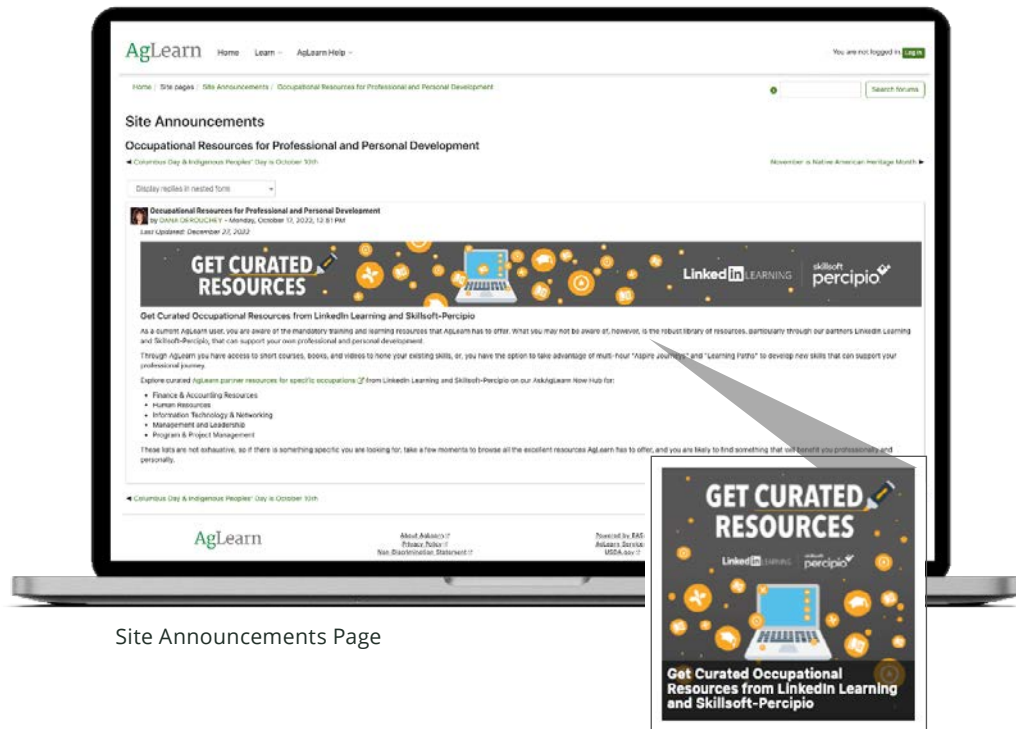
AgLearn Home Learn AgLearn Help

You are not logged in. Log in

Home / Site pages / Site Announcements / Occupational Resources for Professional and Personal Development

Search forums

Site Announcements

Occupational Resources for Professional and Personal Development

◄ Columbus Day & Indigenous Peoples' Day is October 10th

November is Native American Heritage Month ►

Display replies in nested form

Occupational Resources for Professional and Personal Development
by DANA DEROUCHEY - Monday, October 17, 2022, 12:51 PM
Last Updated: December 27, 2022

GET CURATED RESOURCES

Linked in LEARNING skillsoft percipio

Get Curated Occupational Resources from LinkedIn Learning and Skillsoft-Percipio

As a current AgLearn user, you are aware of the mandatory training and learning resources that AgLearn has to offer. What you may not be aware of, however, is the robust library of resources, particularly through our partners LinkedIn Learning and Skillsoft-Percipio, that can support your own professional and personal development.

Through AgLearn you have access to short courses, books, and videos to hone your existing skills, or, you have the option to take advantage of multi-hour "Aspire Journeys" and "Learning Paths" to develop new skills that can support your professional journey.

Explore curated AgLearn partner resources for specific occupations from LinkedIn Learning and Skillsoft-Percipio on our AskAgLearn How Hub for:

• Finance & Accounting Resources
• Human Resources
• Information Technology & Networking
• Management and Leadership
• Program & Project Management

These lists are not exhaustive, so if there is something specific you are looking for, take a few moments to browse all the excellent resources AgLearn has to offer, and you are likely to find something that will benefit you professionally and personally.

◄ Columbus Day & Indigenous Peoples' Day is October 10th

AgLearn

About AgLearn
Privacy Policy
Non-Discrimination Statement

Powered by EAS
AgLearn Service
USDA.gov

GET CURATED RESOURCES

Linked in LEARNING skillsoft percipio

Get Curated Occupational Resources from LinkedIn Learning and Skillsoft-Percipio

Site Announcements Page